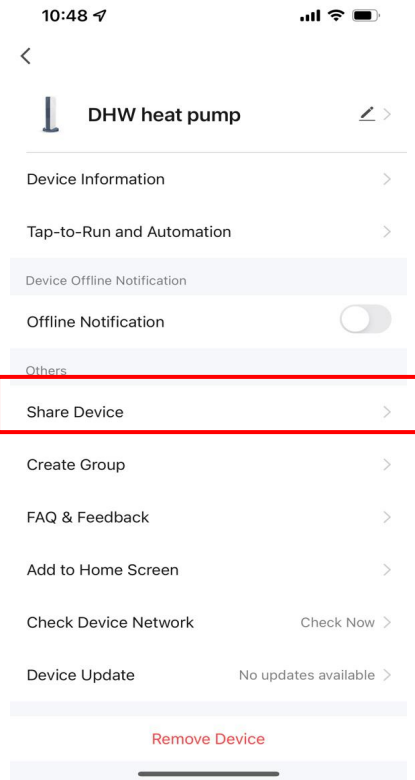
10:48

DHW heat pump

Device Information

Tap-to-Run and Automation

Device Offline Notification

Offline Notification

Others

Share Device

Create Group

FAQ & Feedback

Add to Home Screen

Check Device Network    Check Now

Device Update    No updates available

Remove Device